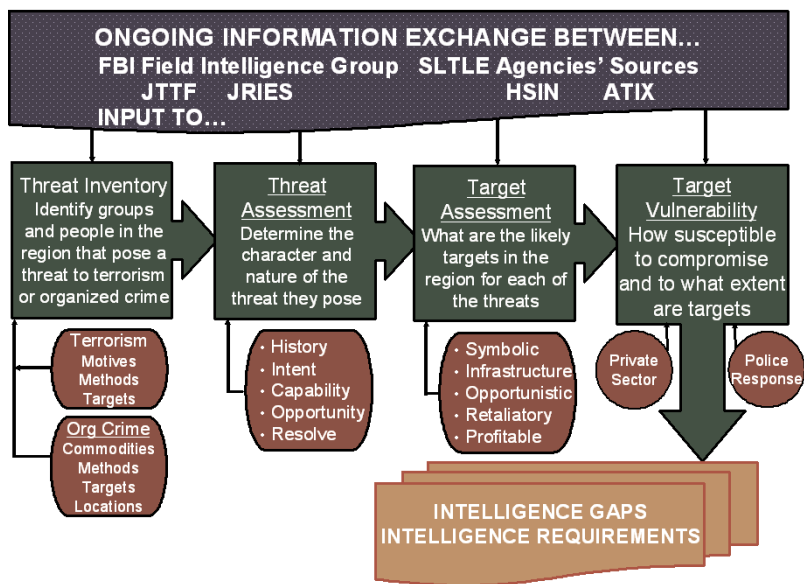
ONGOING INFORMATION EXCHANGE BETWEEN…
FBI Field Intelligence Group SLTLE Agencies' Sources
JTTF JRIES HSIN ATIX
INPUT TO…

Threat Inventory
Identify groups and people in the region that pose a threat to terrorism or organized crime

Terrorism
Motives
Methods
Targets

Org Crime
Commodities
Methods
Targets
Locations

Threat Assessment
Determine the character and nature of the threat they pose

• History
• Intent
• Capability
• Opportunity
• Resolve

Target Assessment
What are the likely targets in the region for each of the threats

• Symbolic
• Infrastructure
• Opportunistic
• Retaliatory
• Profitable

Target Vulnerability
How susceptible to compromise and to what extent are targets

Private Sector

Police Response

INTELLIGENCE GAPS
INTELLIGENCE REQUIREMENTS